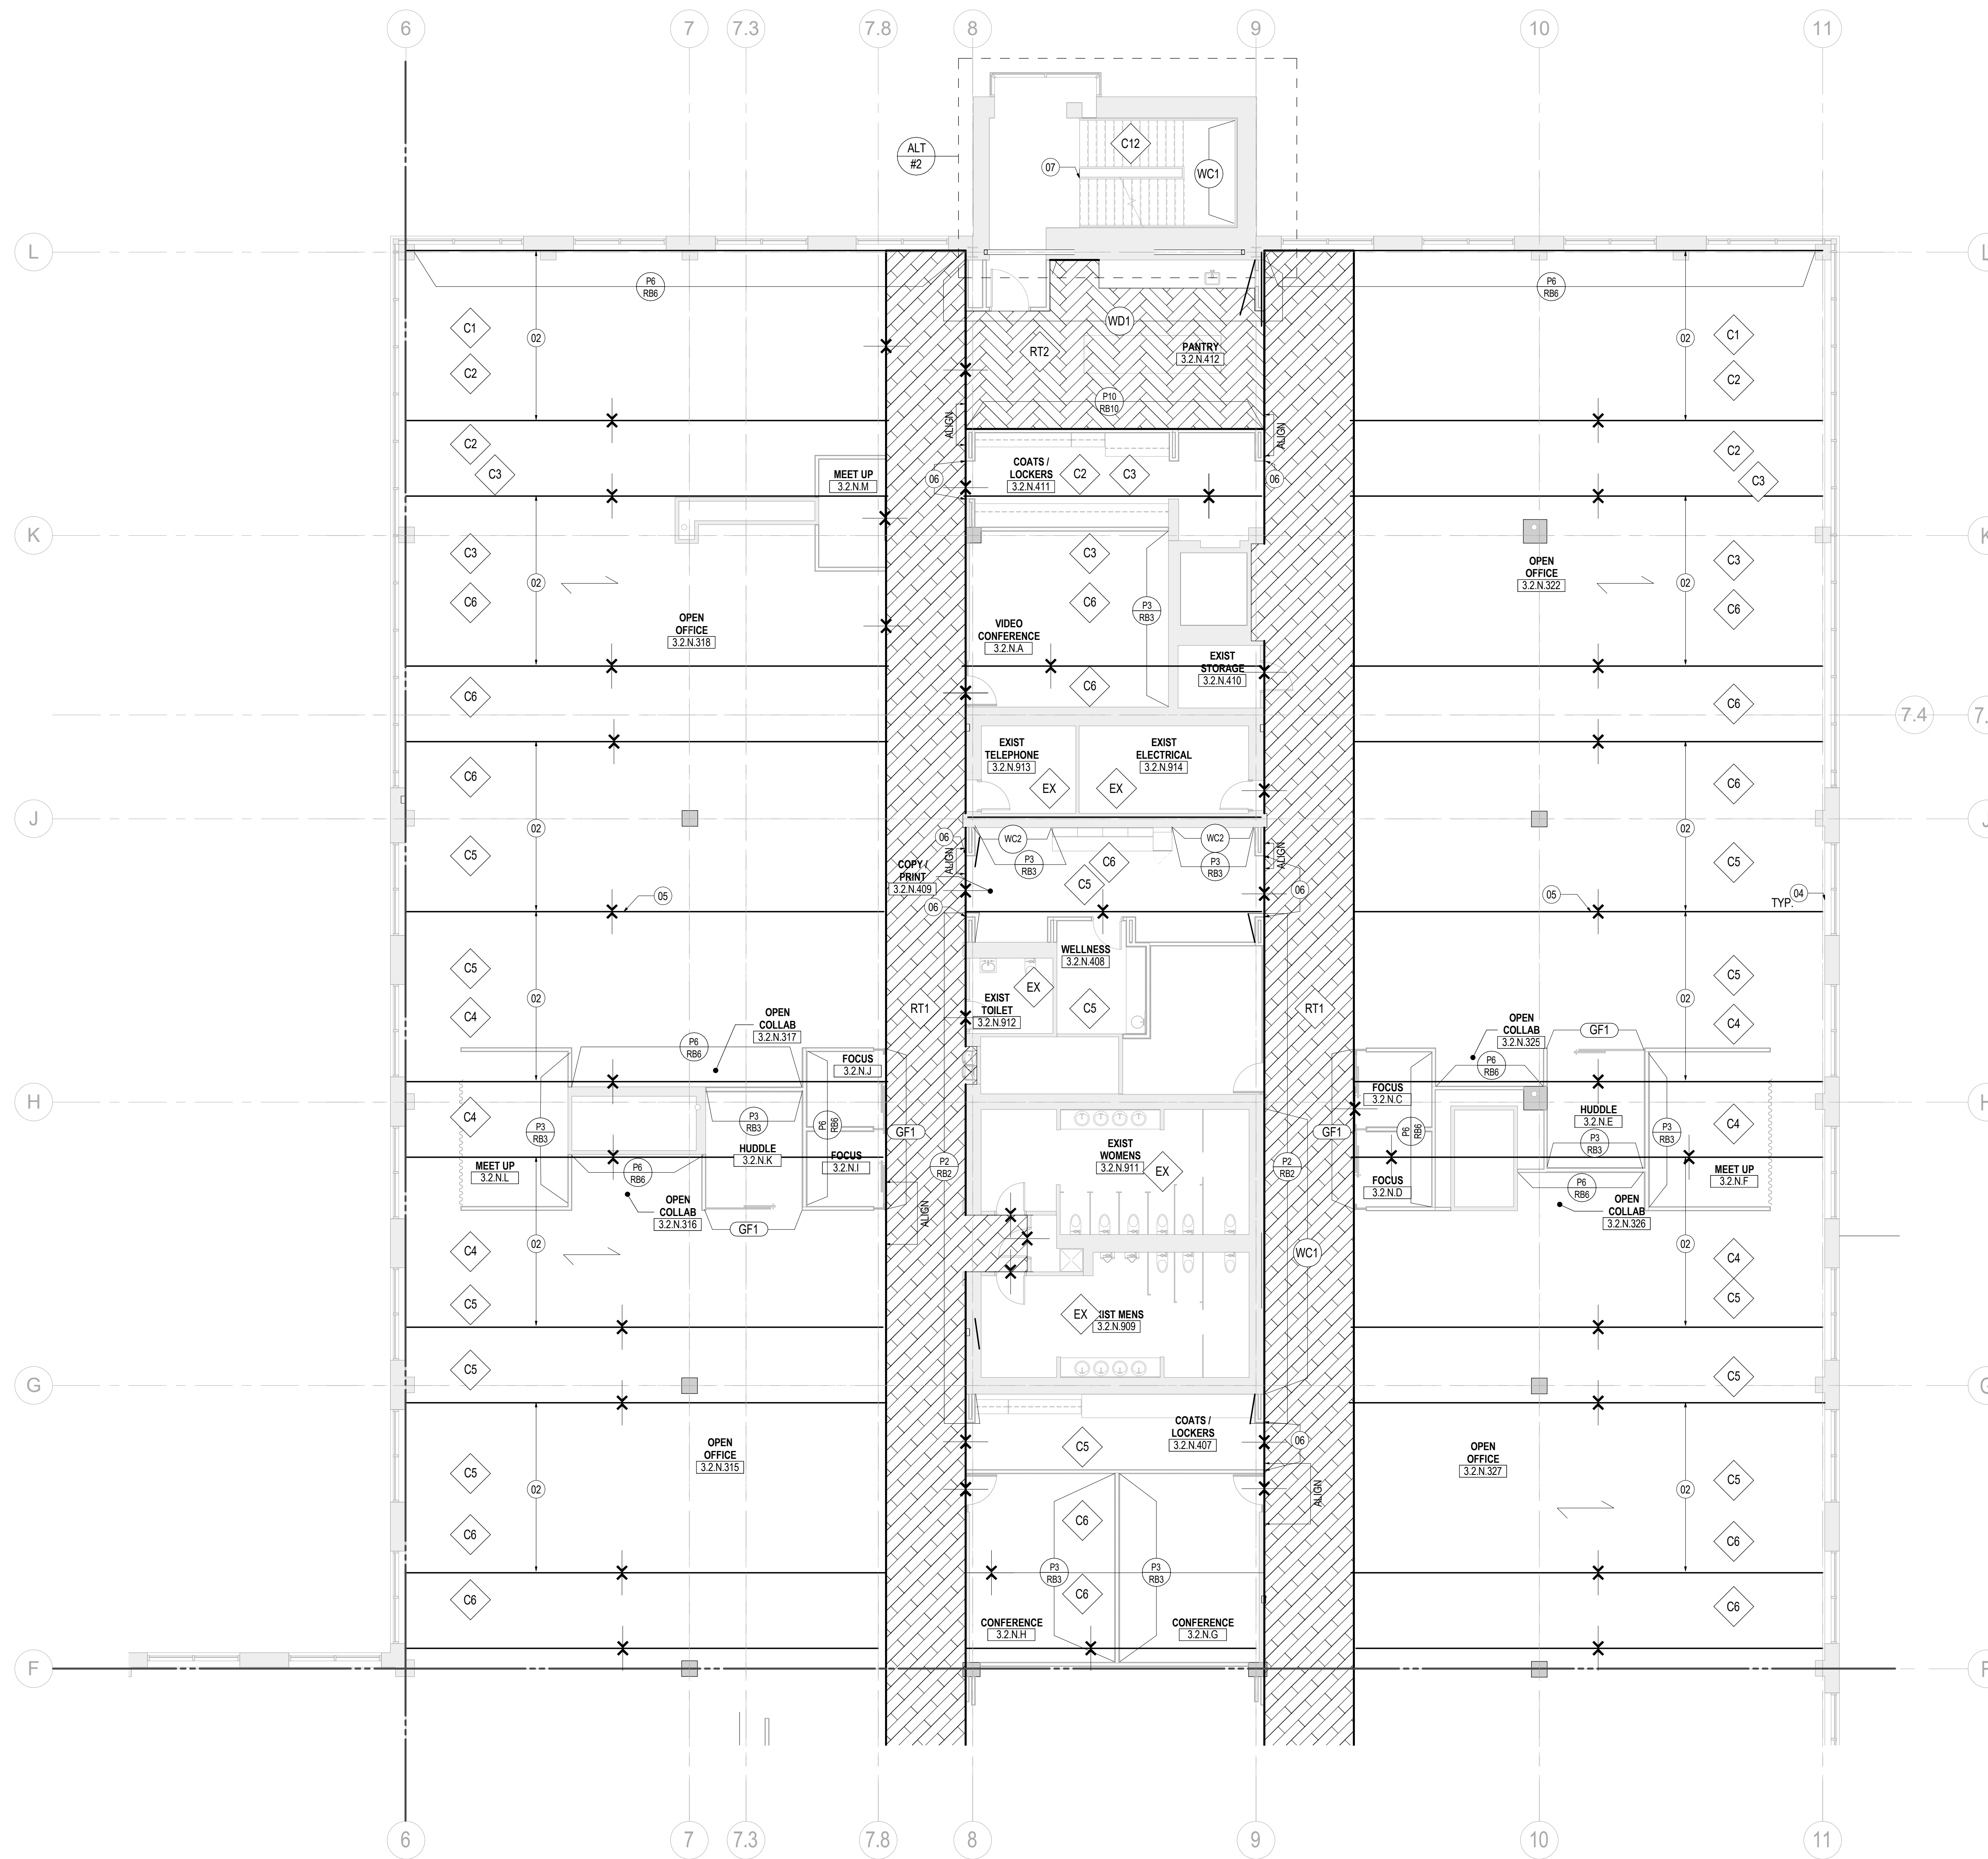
6 7 7.3 7.8 8 9 10 11

ALT #2

C12
07
WC1

L

P6 RB6
WD1
RT2
PANTRY 3.2.N.412
P10 RB10
P6 RB6

C1
C2
02
02
C1
C2

ALIGN
ALIGN

C2
C3
MEET UP 3.2.N.M
COATS / LOCKERS 3.2.N.411
C2
C3
06
06
C2
C3

K

C3
C6
02
OPEN OFFICE 3.2.N.318
C3
C6
P3 RB3
VIDEO CONFERENCE 3.2.N.A
EXIST STORAGE 3.2.N.410
OPEN OFFICE 3.2.N.322
02
C3
C6

C6
C6
C6
7.4

EXIST TELEPHONE 3.2.N.913
EXIST ELECTRICAL 3.2.N.914
EX
EX

C6
02
J
C6
02

06
WC2
WC2
P3 RB3
P3 RB3
C6
ALIGN
ALIGN
COPY / PRINT 3.2.N.409
C5
06
C5
C5

05
05
04 TYP.
06

WELLNESS 3.2.N.408
C5
C5
02
C4
EXIST TOILET 3.2.N.912
EX
C5
RT1
RT1
02
C5
C4

OPEN COLLAB 3.2.N.317
P6 RB6
FOCUS 3.2.N.J
OPEN COLLAB 3.2.N.325
GF1
P6 RB6

H

C4
P3 RB3
P3 RB3
P6 RB6
GF1
EXIST WOMENS 3.2.N.911
EX
GF1
FOCUS 3.2.N.C
P6 RB6
HUDDLE 3.2.N.E
P3 RB3
P3 RB3
C4

MEET UP 3.2.N.L
P6 RB6
HUDDLE 3.2.N.K
FOCUS 3.2.N.I
P2 RB2
P2 RB2
FOCUS 3.2.N.D
MEET UP 3.2.N.F
P6 RB6
OPEN COLLAB 3.2.N.316
GF1
ALIGN
OPEN COLLAB 3.2.N.326

C4
02
C5
WC1
02
C4
C5
EX
EXIST MENS 3.2.N.909

G
C5
C5

COATS / LOCKERS 3.2.N.407
C5
06
ALIGN

OPEN OFFICE 3.2.N.315
C5
02
C6
OPEN OFFICE 3.2.N.327
C5
02
C6
C6
C6
P3 RB3
P3 RB3
C6
C6
C6
CONFERENCE 3.2.N.H
CONFERENCE 3.2.N.G

F

6 7 7.3 7.8 8 9 10 11